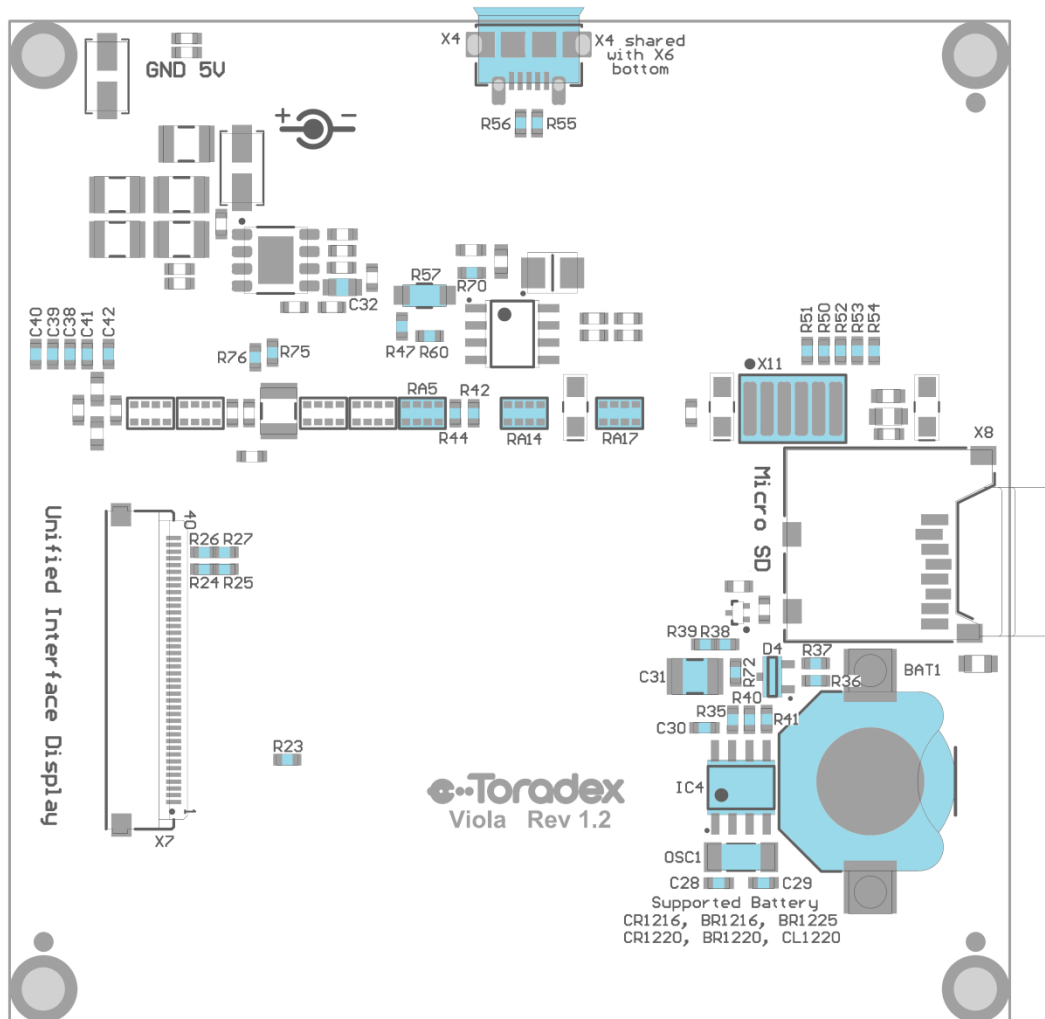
GND 5V

X4

X4 shared with X6 bottom

R56 R55

+ −

R57

R70

C32

R47 R60

C40 C39 C38 C41 C42

R76 R75

RA5 R42

R44

RA14

RA17

R51 R50 R52 R53 R54

X11

X8

Micro SD

Unified Interface Display

40

R26 R27

R24 R25

R23

1

X7

R39 R38

D4

R37

C31

R72

R36

BAT1

R40

R35

R41

C30

IC4

Toradex

Viola Rev 1.2

OSC1

C28 C29

Supported Battery
CR1216, BR1216, BR1225
CR1220, BR1220, CL1220